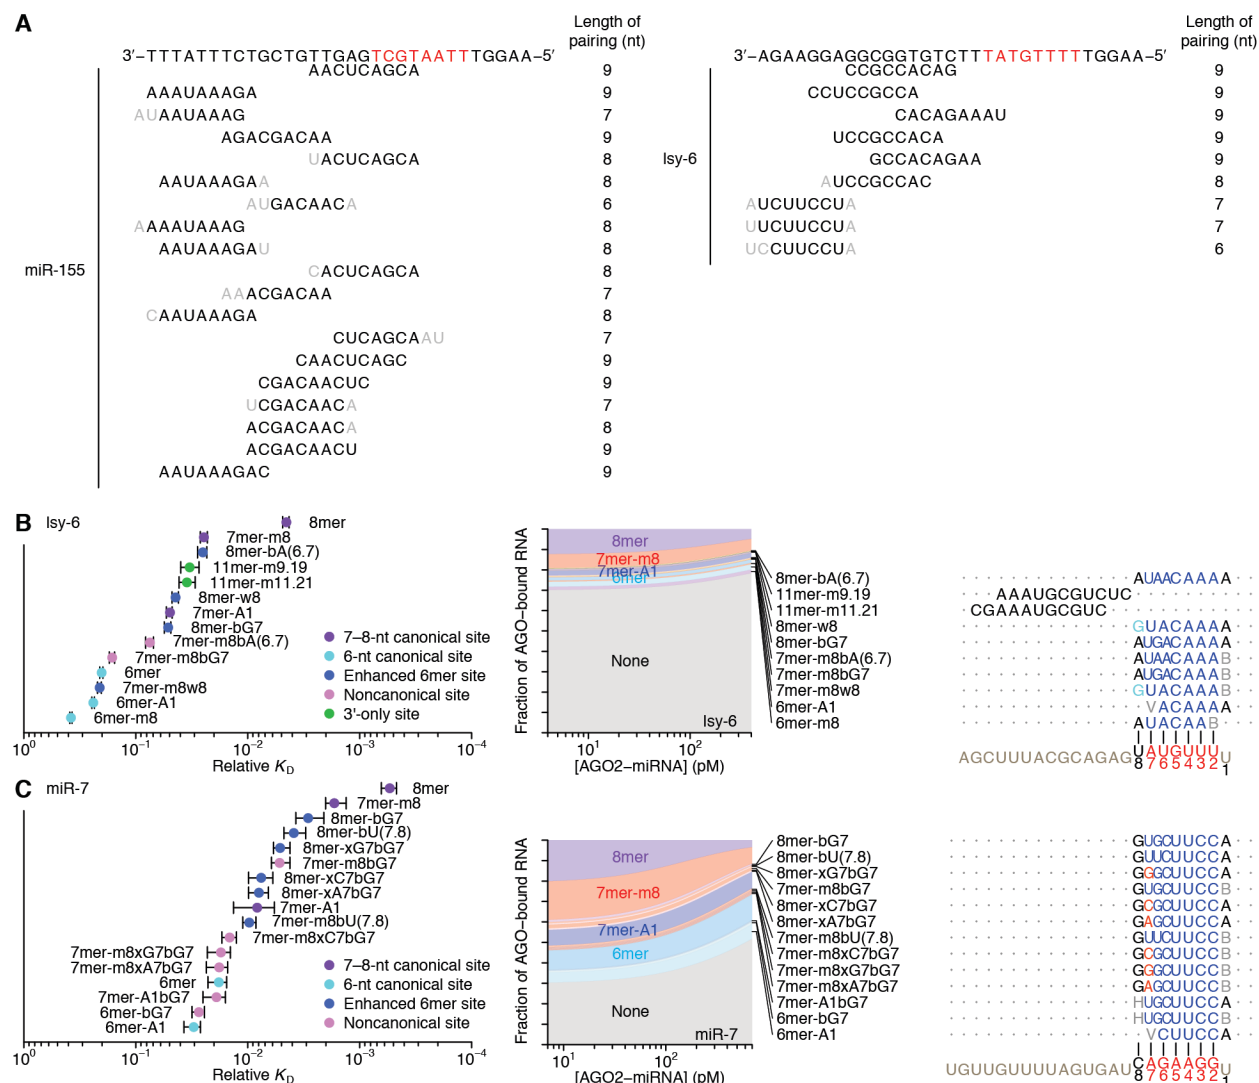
A

Length of pairing (nt)

3′–TTTATTTCTGCTGTTGAGTCGTAATTTGGAA–5′

miR-155

AACUCAGCA 9
AAAUAAAGA 9
AUAAUAAAG 7
AGACGACAA 9
UACUCAGCA 8
AAUAAAGAA 8
AUGACAACA 6
AAAAUAAAG 8
AAUAAAGAU 8
CACUCAGCA 8
AAACGACAA 7
CAAUAAAGA 8
CUCAGCAAU 7
CAACUCAGC 9
CGACAACUC 9
UCGACAACA 7
ACGACAACA 8
ACGACAACU 9
AAUAAAGAC 9

Length of pairing (nt)

3′–AGAAGGAGGCGGTGTCTTTATGTTTTTGGAA–5′

lsy-6

CCGCCACAG 9
CCUCCGCCA 9
CACAGAAAU 9
UCCGCCACA 9
GCCACAGAA 9
AUCCGCCAC 8
AUCUUCCUA 7
UUCUUCCUA 7
UCCUUCCUA 6

B lsy-6

8mer
7mer-m8
8mer-bA(6.7)
11mer-m9.19
11mer-m11.21
8mer-w8
7mer-A1
8mer-bG7
7mer-m8bA(6.7)
7mer-m8bG7
6mer
7mer-m8w8
6mer-A1
6mer-m8

7–8-nt canonical site
6-nt canonical site
Enhanced 6mer site
Noncanonical site
3′-only site

$10^0$ $10^{-1}$ $10^{-2}$ $10^{-3}$ $10^{-4}$
Relative $K_D$

Fraction of AGO-bound RNA
8mer
7mer-m8
7mer-A1
6mer
None
lsy-6
$10^1$ $10^2$
[AGO2–miRNA] (pM)

8mer-bA(6.7)
11mer-m9.19
11mer-m11.21
8mer-w8
8mer-bG7
7mer-m8bA(6.7)
7mer-m8bG7
7mer-m8w8
6mer-A1
6mer-m8

AUAACAAAA
AAAUGCGUCUC
CGAAAUGCGUC
GUACAAAA
AUGACAAAA
AUAACAAAB
AUGACAAAB
GUACAAAB
VACAAAA
AUACAAB
AGCUUUACGCAGAGUAUGUUUU
8 7 6 5 4 3 2 1

C miR-7

8mer
7mer-m8
8mer-bG7
8mer-bU(7.8)
8mer-xG7bG7
7mer-m8bG7
8mer-xC7bG7
8mer-xA7bG7
7mer-A1
7mer-m8bU(7.8)
7mer-m8xC7bG7
7mer-m8xG7bG7
7mer-m8xA7bG7
6mer
7mer-A1bG7
6mer-bG7
6mer-A1

7–8-nt canonical site
6-nt canonical site
Enhanced 6mer site
Noncanonical site

$10^0$ $10^{-1}$ $10^{-2}$ $10^{-3}$ $10^{-4}$
Relative $K_D$

Fraction of AGO-bound RNA
8mer
7mer-m8
7mer-A1
6mer
None
miR-7
$10^1$ $10^2$
[AGO2–miRNA] (pM)

8mer-bG7
8mer-bU(7.8)
8mer-xG7bG7
7mer-m8bG7
8mer-xC7bG7
8mer-xA7bG7
7mer-m8bU(7.8)
7mer-m8xC7bG7
7mer-m8xG7bG7
7mer-m8xA7bG7
7mer-A1bG7
6mer-bG7
6mer-A1

GUGCUUCCA
GUUCUUCCA
GGGCUUCCA
GUGCUUCCB
GCGCUUCCA
GAGCUUCCA
GUUCUUCCB
GCGCUUCCB
GGGCUUCCB
GAGCUUCCB
HUGCUUCCA
HUGCUUCCB
VCUUCCA
UGUUGUUUUAGUGAUCAGAAGGU
8 7 6 5 4 3 2 1